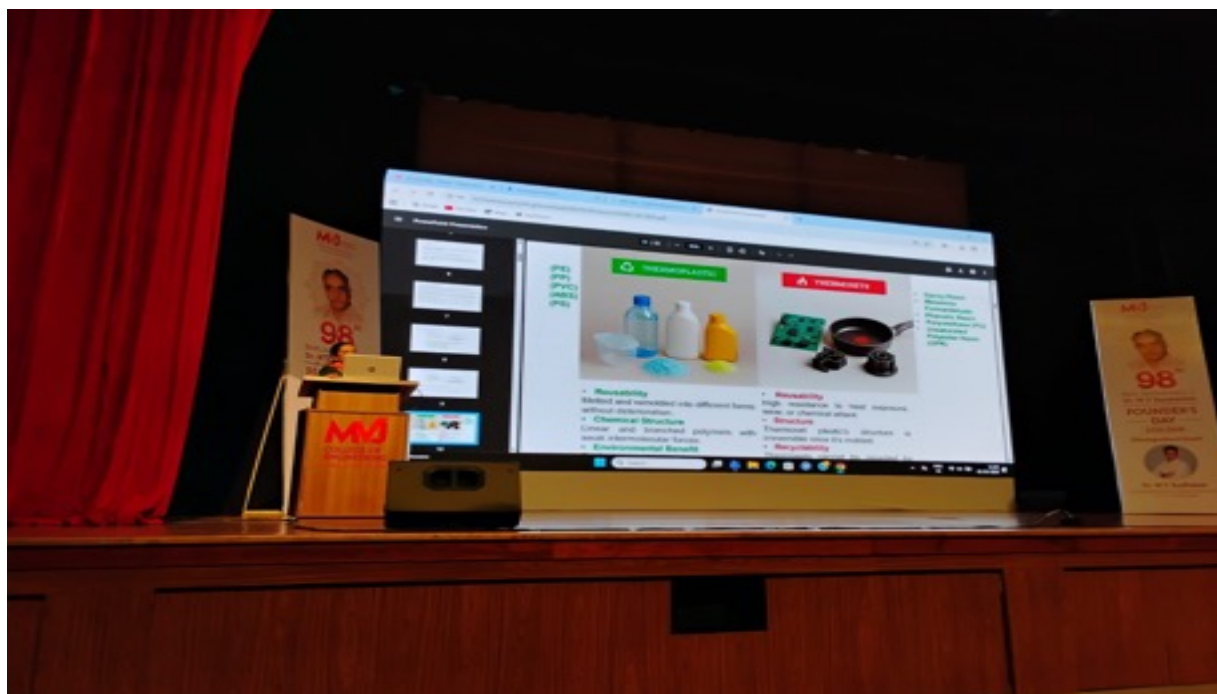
(PE)
(PP)
(PVC)
(ABS)
(PS)

THERMOPLASTIC

THERMOSETS

• Reusability
Melted and remolded into different forms without deterioration.
• Chemical Structure
Linear and branched polymers with weak intermolecular forces.
• Environmental Benefit

• Reusability
High resistance to heat, pressure, wear, or chemical attack.
• Structure
Thermoset plastic's structure is irreversible once it's molded.
• Recyclability

MMJ

98

FOUNDER'S DAY